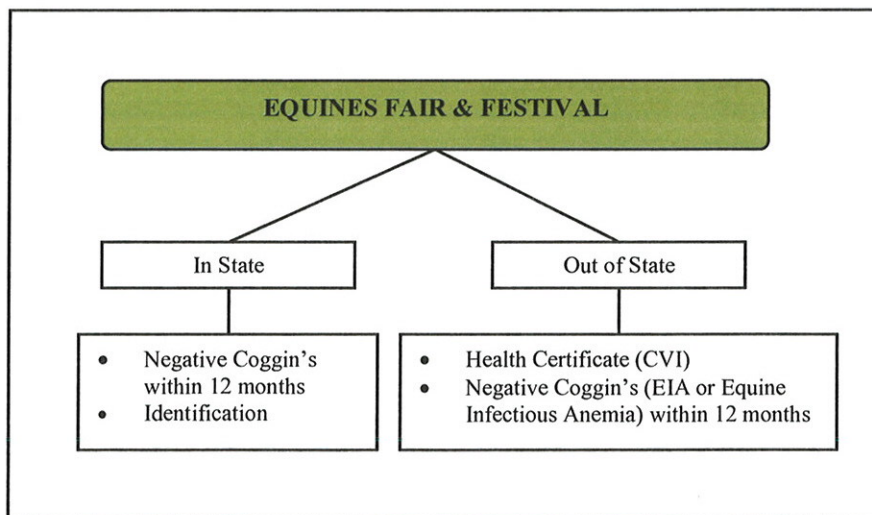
EQUINES FAIR & FESTIVAL

In State

Out of State

- Negative Coggin's within 12 months
- Identification

- Health Certificate (CVI)
- Negative Coggin's (EIA or Equine Infectious Anemia) within 12 months